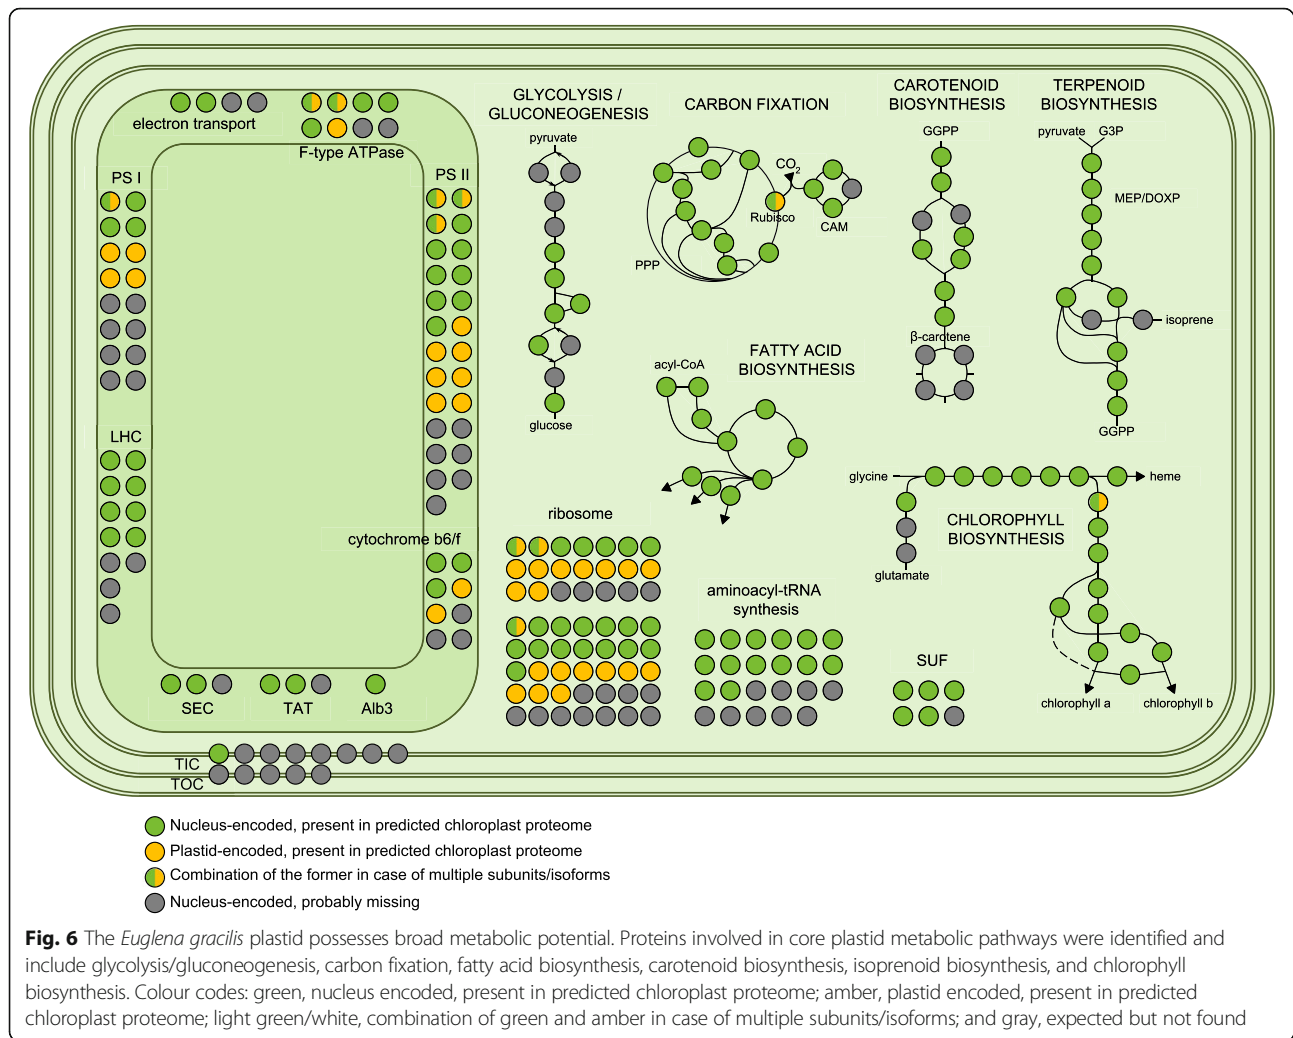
electron transport

F-type ATPase

PS I

PS II

LHC

cytochrome b6/f

SEC

TAT

Alb3

TIC

TOC

GLYCOLYSIS / GLUCONEOGENESIS

pyruvate

glucose

CARBON FIXATION

$CO_2$

Rubisco

CAM

PPP

CAROTENOID BIOSYNTHESIS

GGPP

β-carotene

TERPENOID BIOSYNTHESIS

pyruvate G3P

MEP/DOXP

isoprene

GGPP

FATTY ACID BIOSYNTHESIS

acyl-CoA

glycine

heme

CHLOROPHYLL BIOSYNTHESIS

glutamate

chlorophyll a

chlorophyll b

ribosome

aminoacyl-tRNA synthesis

SUF

Nucleus-encoded, present in predicted chloroplast proteome

Plastid-encoded, present in predicted chloroplast proteome

Combination of the former in case of multiple subunits/isoforms

Nucleus-encoded, probably missing

Fig. 6 The Euglena gracilis plastid possesses broad metabolic potential. Proteins involved in core plastid metabolic pathways were identified and include glycolysis/gluconeogenesis, carbon fixation, fatty acid biosynthesis, carotenoid biosynthesis, isoprenoid biosynthesis, and chlorophyll biosynthesis. Colour codes: green, nucleus encoded, present in predicted chloroplast proteome; amber, plastid encoded, present in predicted chloroplast proteome; light green/white, combination of green and amber in case of multiple subunits/isoforms; and gray, expected but not found